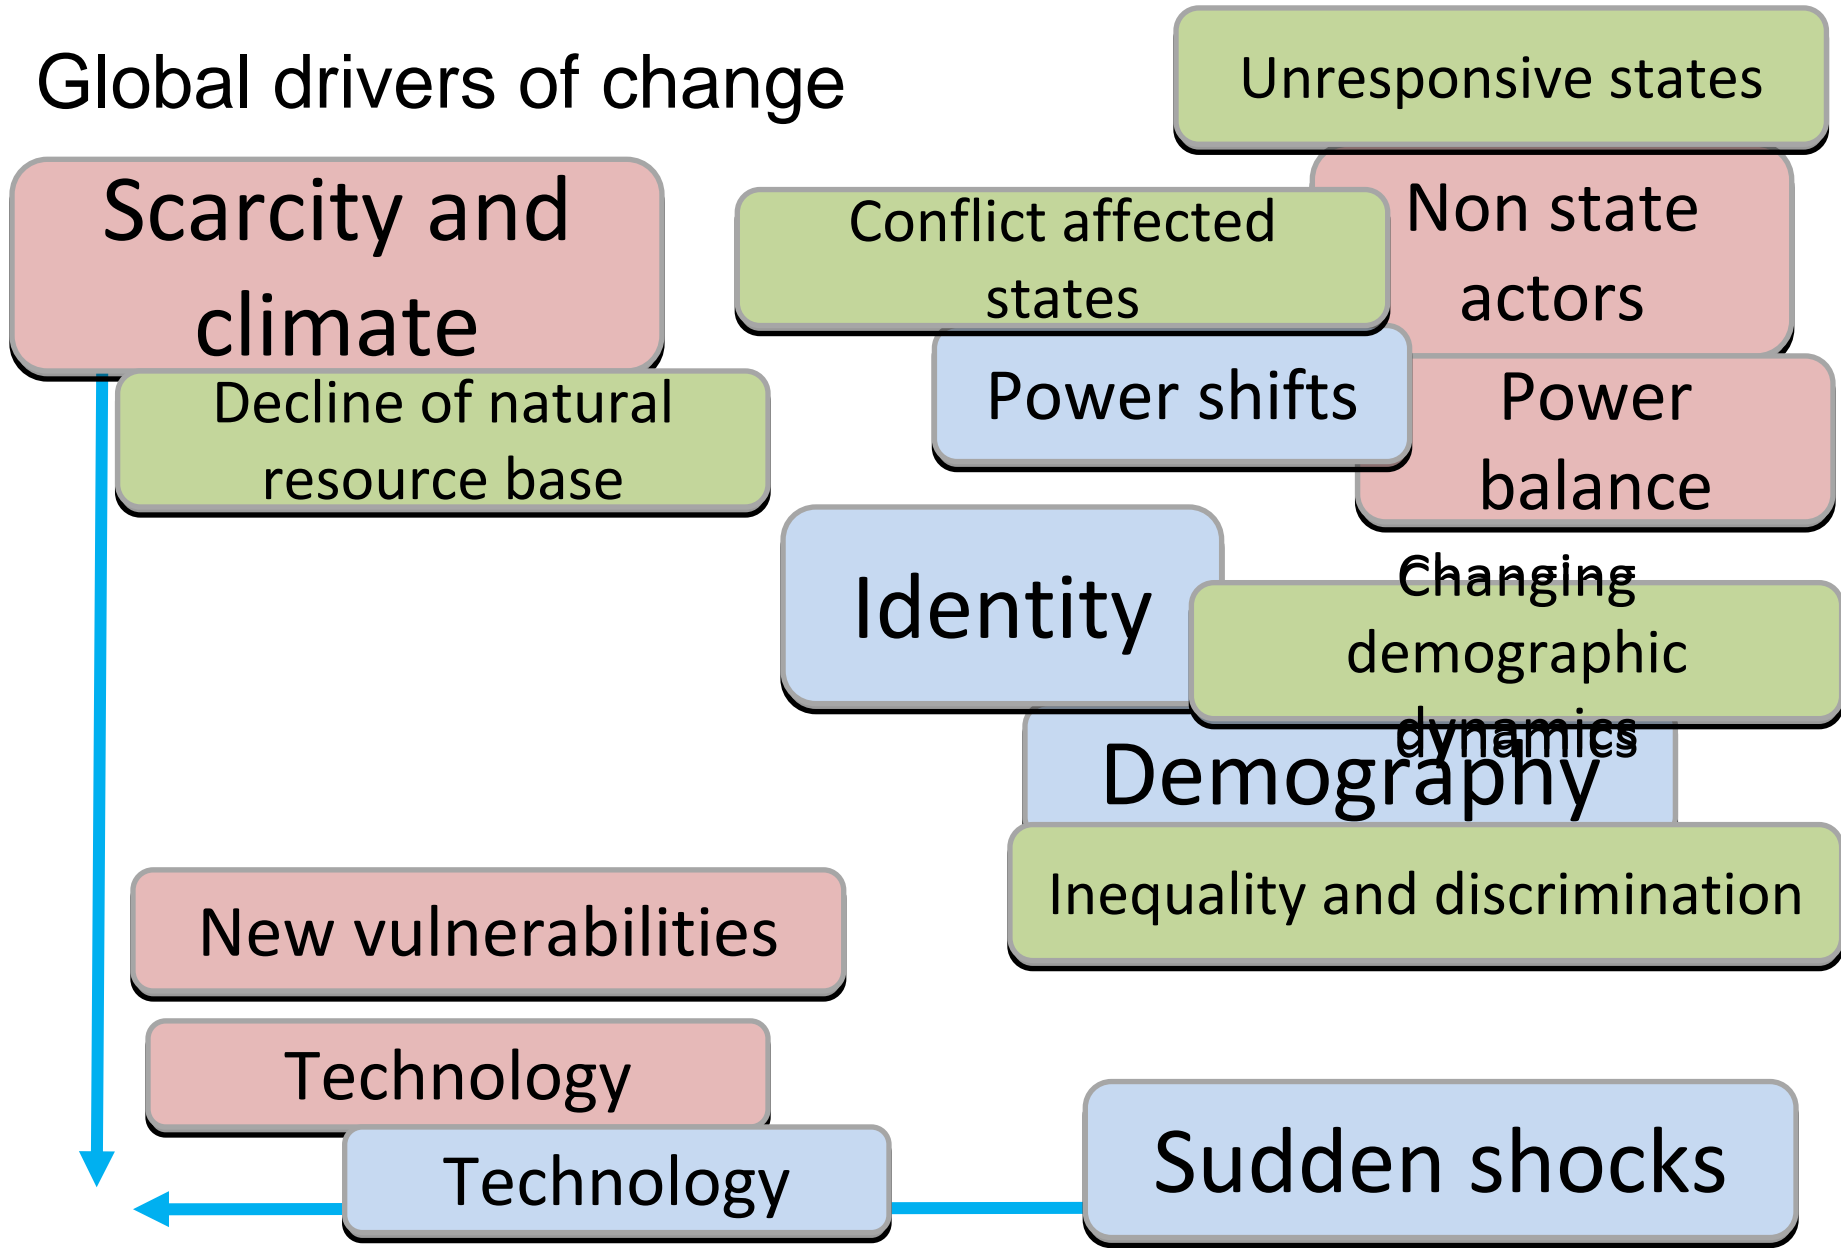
Global drivers of change

Unresponsive states

Scarcity and climate

Conflict affected states

Non state actors

Decline of natural resource base

Power shifts

Power balance

Identity

Changing demographic dynamics

Demography

Inequality and discrimination

New vulnerabilities

Technology

Technology

Sudden shocks